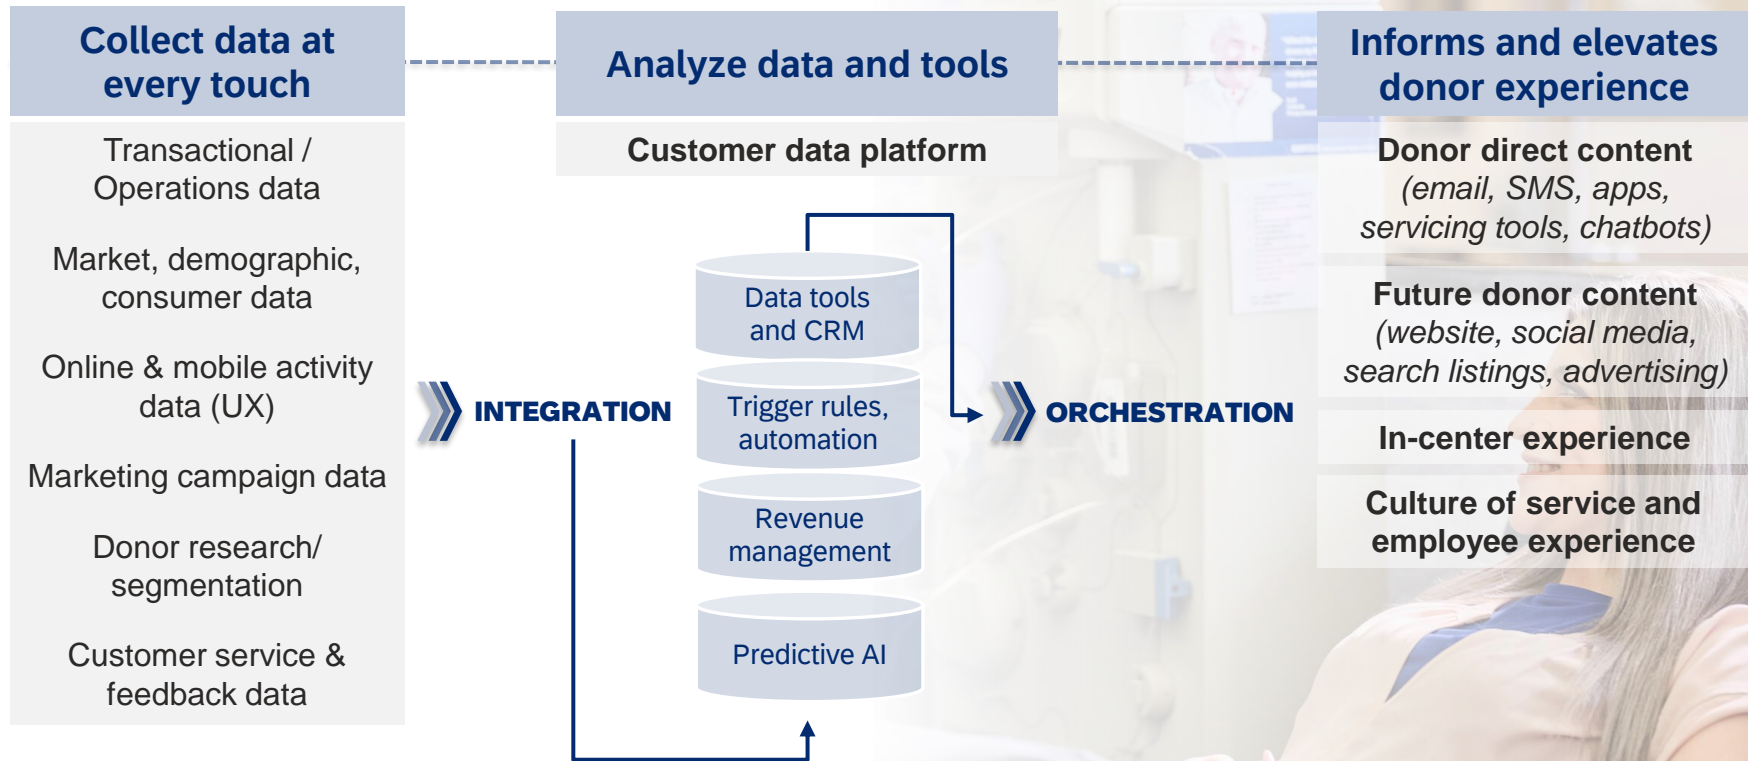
Collect data at every touch

Transactional / Operations data

Market, demographic, consumer data

Online & mobile activity data (UX)

Marketing campaign data

Donor research/ segmentation

Customer service & feedback data

Analyze data and tools

Customer data platform

INTEGRATION

Data tools and CRM

Trigger rules, automation

Revenue management

Predictive AI

ORCHESTRATION

Informs and elevates donor experience

Donor direct content (email, SMS, apps, servicing tools, chatbots)

Future donor content (website, social media, search listings, advertising)

In-center experience

Culture of service and employee experience